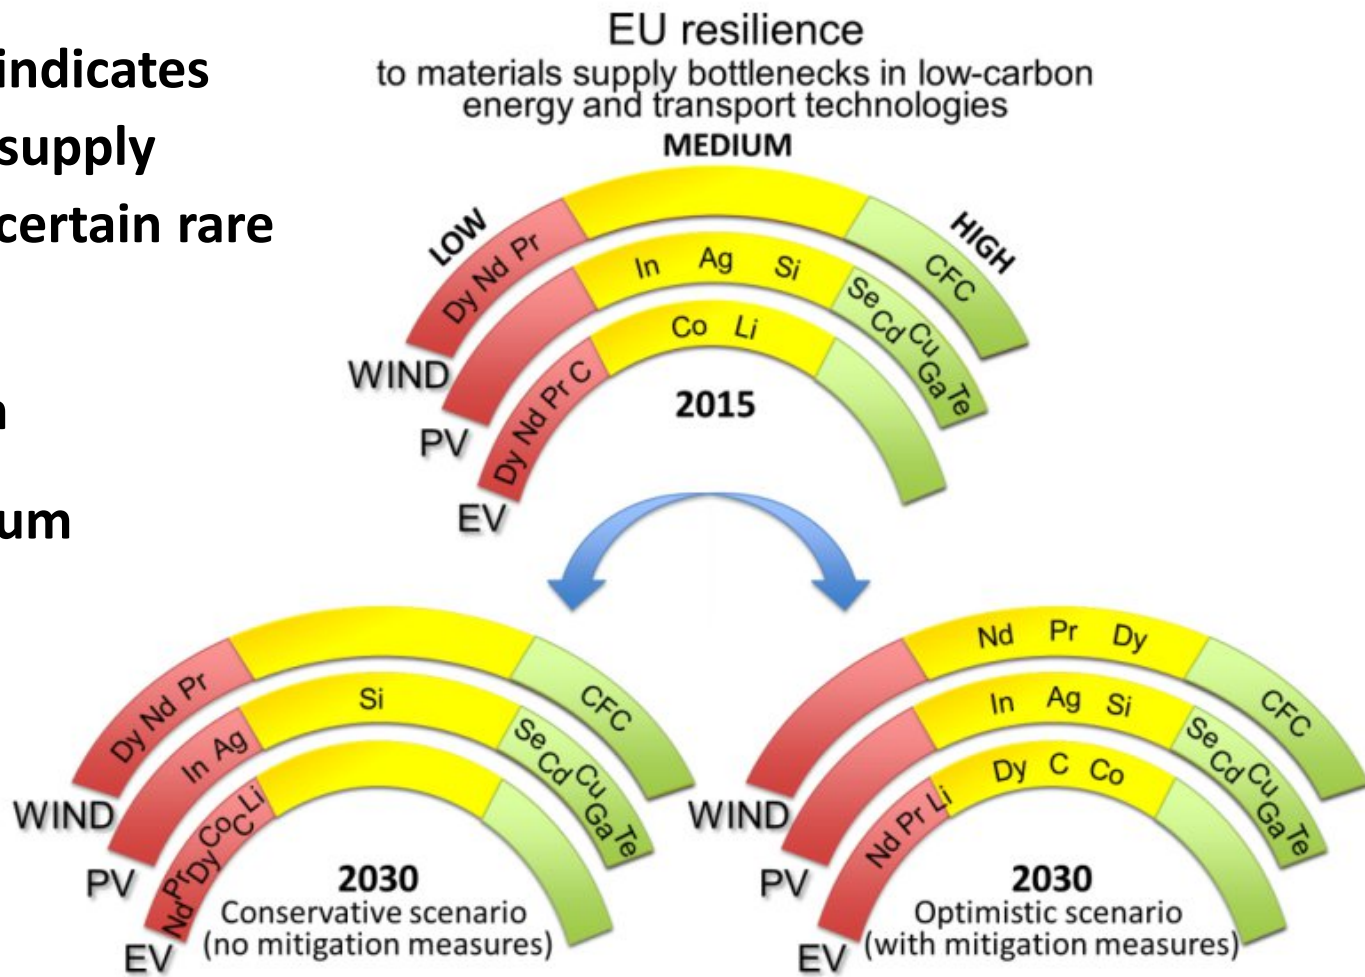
indicates
supply
certain rare

n

um

EU resilience
to materials supply bottlenecks in low-carbon energy and transport technologies

MEDIUM
LOW
HIGH
Dy Nd Pr
CFC
In Ag Si
Se Cd Cu Ga Te
Co Li
Dy Nd Pr C
WIND
PV
EV
2015

Dy Nd Pr
Si
CFC
In Ag
Se Cd Cu Ga Te
Nd Pr Dy Co C Li
WIND
PV
EV
2030
Conservative scenario
(no mitigation measures)

Nd Pr Dy
CFC
In Ag Si
Se Cd Cu Ga Te
Dy C Co
Nd Pr Li
WIND
PV
EV
2030
Optimistic scenario
(with mitigation measures)